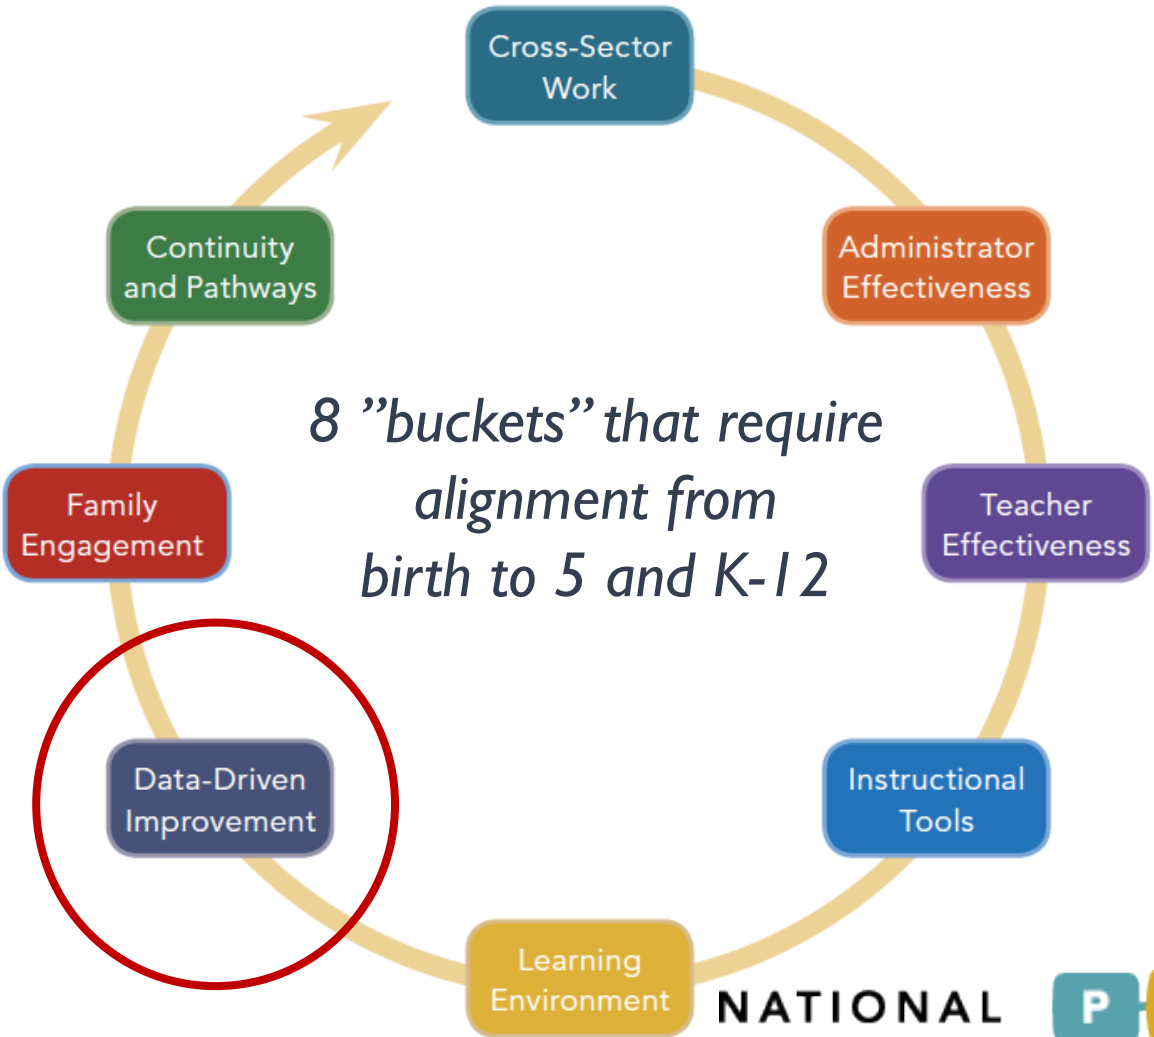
Cross-Sector Work

Administrator Effectiveness

Teacher Effectiveness

Instructional Tools

Learning Environment

Data-Driven Improvement

Family Engagement

Continuity and Pathways

8 ”buckets” that require alignment from birth to 5 and K-12

NATIONAL P